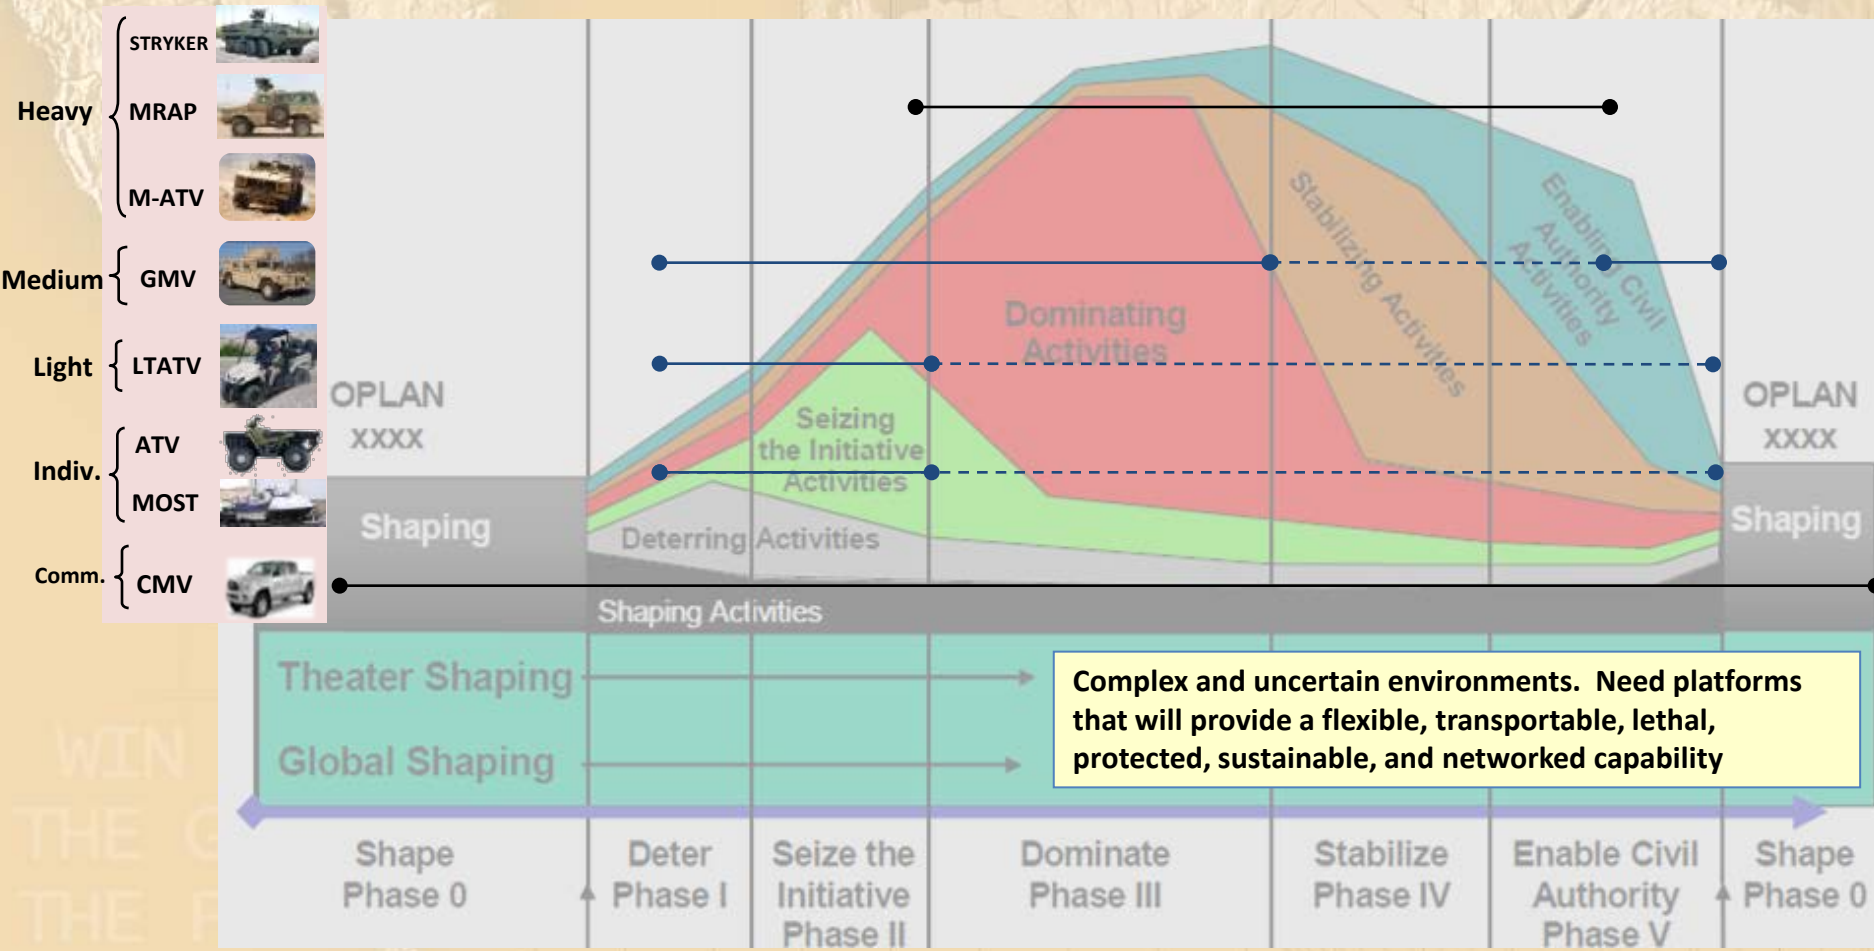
Heavy
STRYKER
MRAP
M-ATV
Medium
GMV
Light
LTATV
Indiv.
ATV
MOST
Comm.
CMV

OPLAN
XXXX

OPLAN
XXXX

Dominating Activities

Stabilizing Activities

Enabling Civil Authority Activities

Seizing the Initiative Activities

Deterring Activities

Shaping

Shaping

Shaping Activities

Theater Shaping

Global Shaping

Complex and uncertain environments. Need platforms that will provide a flexible, transportable, lethal, protected, sustainable, and networked capability

Shape Phase 0

Deter Phase I

Seize the Initiative Phase II

Dominate Phase III

Stabilize Phase IV

Enable Civil Authority Phase V

Shape Phase 0

WIN
THE
THE